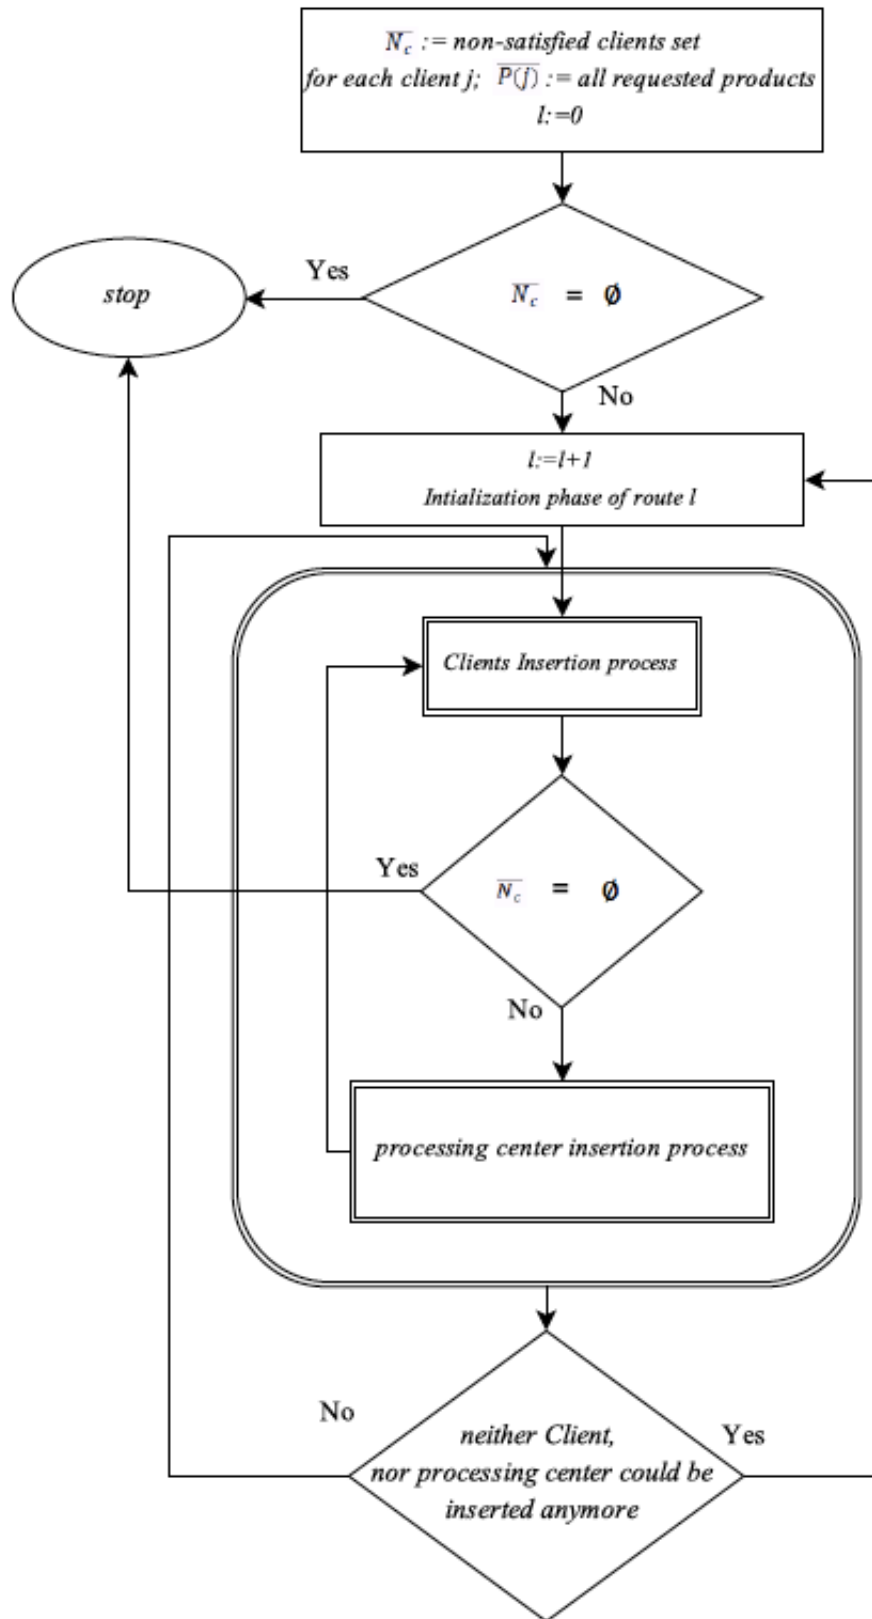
$\overline{N_c}$ := non-satisfied clients set
for each client j; $\overline{P(j)}$ := all requested products
l:=0

stop

Yes

$\overline{N_c} = \emptyset$

No

l:=l+1
Intialization phase of route l

Clients Insertion process

Yes

$\overline{N_c} = \emptyset$

No

processing center insertion process

No

neither Client, nor processing center could be inserted anymore

Yes